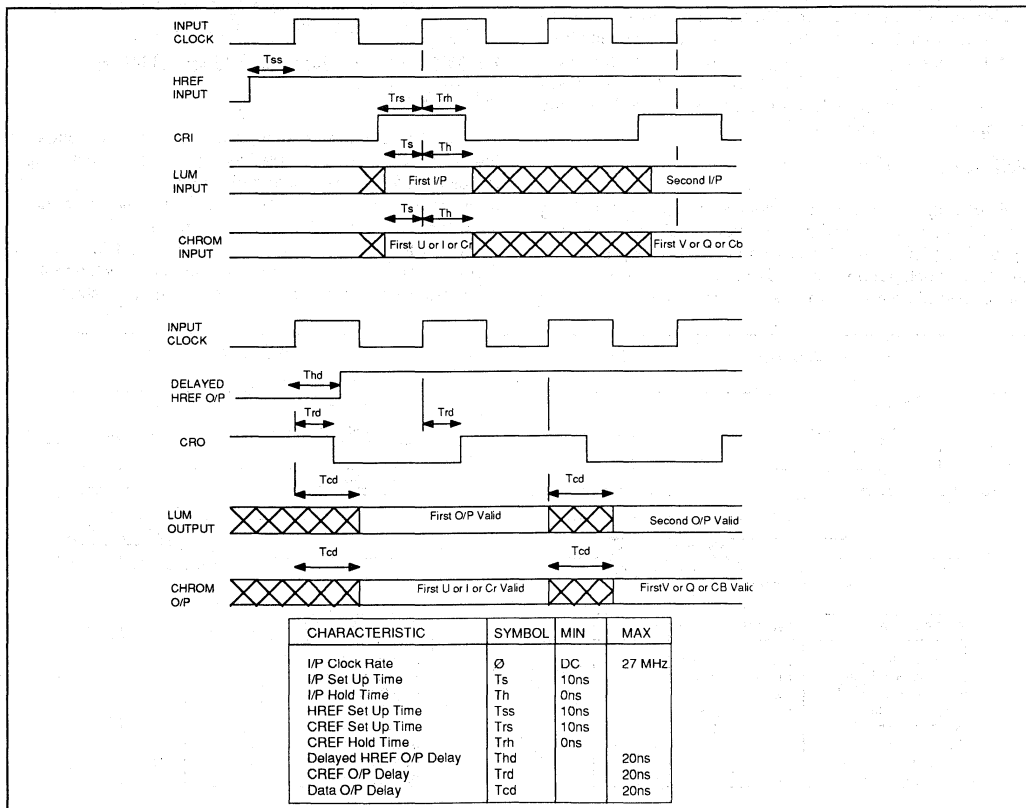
INPUT CLOCK

Tss

HREF INPUT

Trs Trh

CRI

Ts Th

LUM INPUT

First I/P

Second I/P

Ts Th

CHROM INPUT

First U or I or Cr

First V or Q or Cb

INPUT CLOCK

Thd

DELAYED HREF O/P

Trd

Trd

CRO

Tcd

Tcd

LUM OUTPUT

First O/P Valid

Second O/P Valid

Tcd

Tcd

CHROM O/P

First U or I or Cr Valid

FirstV or Q or CB Valic

| CHARACTERISTIC | SYMBOL | MIN | MAX |
|---|---|---|---|
| I/P Clock Rate | Ø | DC | 27 MHz |
| I/P Set Up Time | Ts | 10ns | |
| I/P Hold Time | Th | 0ns | |
| HREF Set Up Time | Tss | 10ns | |
| CREF Set Up Time | Trs | 10ns | |
| CREF Hold Time | Trh | 0ns | |
| Delayed HREF O/P Delay | Thd | | 20ns |
| CREF O/P Delay | Trd | | 20ns |
| Data O/P Delay | Tcd | | 20ns |